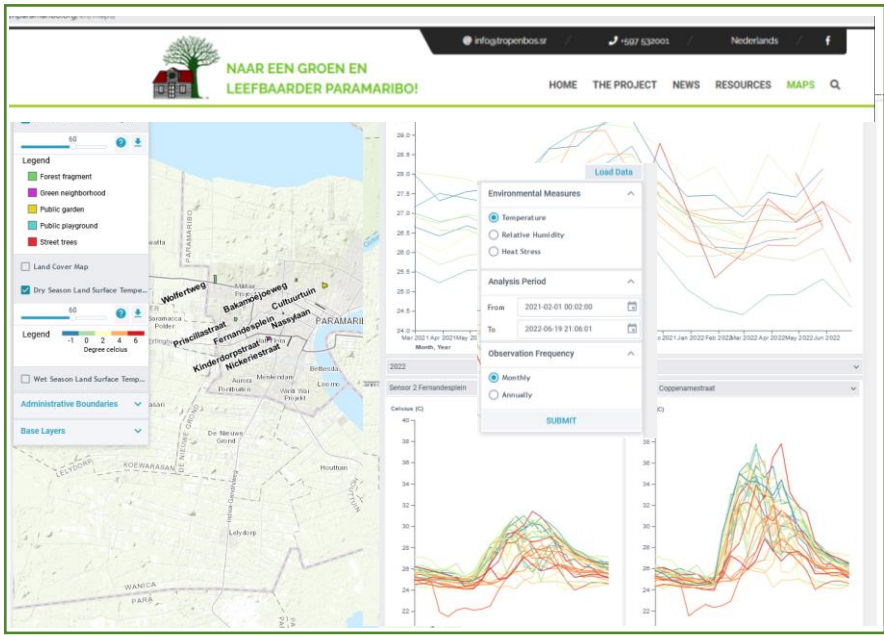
info@tropenbos.sr
+597 532001
Nederlands
f

NAAR EEN GROEN EN LEEFBAARDER PARAMARIBO!

HOME THE PROJECT NEWS RESOURCES MAPS

60

Legend
Forest fragment
Green neighborhood
Public garden
Public playground
Street trees

Land Cover Map

Dry Season Land Surface Tempe...

60

Legend
-1 0 2 4 6
Degree celcius

Wet Season Land Surface Temp...

Administrative Boundaries

Base Layers

Wolfertweg
Bakamoejoeweg
Cultuurtuin
Priscillastraat
Fernandesplein
Nassylaan
Kinderdorpstraat
Nickeriestraat
PARAMARIBO
PARAMARIBO
Latta
Saramacca Polder
Aurora
Plantation
Menkendam
Wanica Projekt
De Nieuwe Grond
Beteeda
Houttuin
Lelydorp
KOEWARASAN
LELYDORP
WANICA
PARA

Load Data

Environmental Measures
Temperature
Relative Humidity
Heat Stress

Analysis Period
From 2021-02-01 00:02:00
To 2022-05-19 21:06:01

Observation Frequency
Monthly
Annually

SUBMIT

29.0
28.5
28.0
27.5
27.0
26.5
26.0
25.5
25.0
24.5
24.0
Mar 2021 Apr 2021 May 2021
Month, Year
Dec 2021 Jan 2022 Feb 2022 Mar 2022 Apr 2022 May 2022 Jun 2022

2022
Sensor 2 Fernandesplein
Coppenamestraat

Celcius (C)
40
38
36
34
32
30
28
26
24
22

(C)
38
36
34
32
30
28
26
24
22